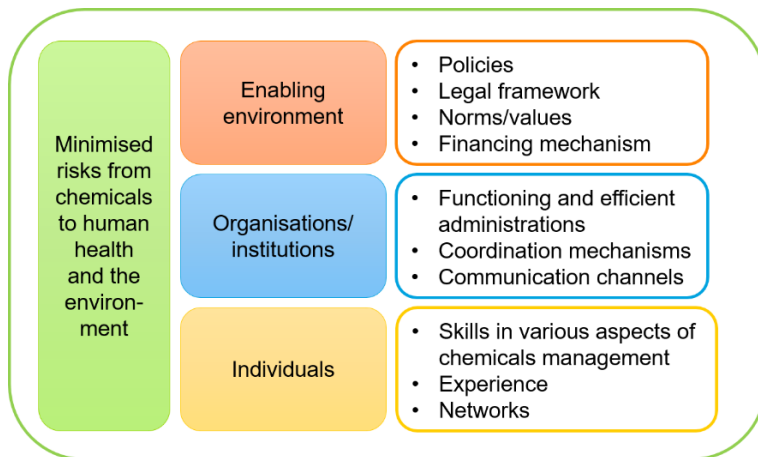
Minimised risks from chemicals to human health and the environment

Enabling environment

- Policies
- Legal framework
- Norms/values
- Financing mechanism

Organisations/ institutions

- Functioning and efficient administrations
- Coordination mechanisms
- Communication channels

Individuals

- Skills in various aspects of chemicals management
- Experience
- Networks